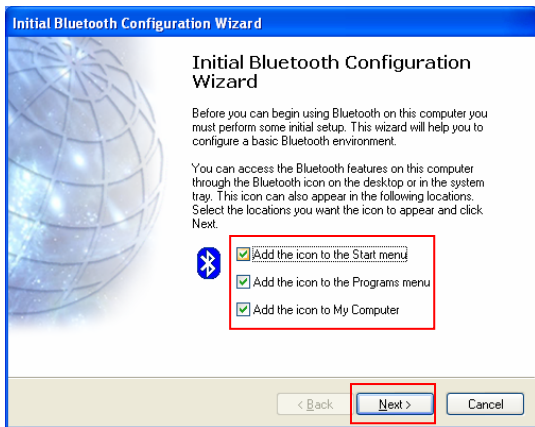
Initial Bluetooth Configuration Wizard

Initial Bluetooth Configuration Wizard

Before you can begin using Bluetooth on this computer you must perform some initial setup. This wizard will help you to configure a basic Bluetooth environment.

You can access the Bluetooth features on this computer through the Bluetooth icon on the desktop or in the system tray. This icon can also appear in the following locations. Select the locations you want the icon to appear and click Next.

Add the icon to the Start menu
Add the icon to the Programs menu
Add the icon to My Computer

< Back
Next >
Cancel